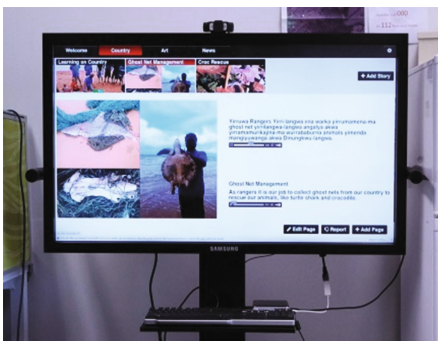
Welcome Country Art News

Learning on Country Ghost Net Management Croc Rescue

+ Add Story

Yirrkala Rangers Yirri-langwa-nna warka yirrumamena-ma ghost net yirrbangwa langwa angalya akwa yirrumamurrkapa-ma aurradamarra animals yimenda mangkuwanga akwa Dhungkkuj langwa.

Ghost Net Management

As rangers it is our job to collect ghost nets from our country to rescue our animals, like turtle shark and crocodile.

Edit Page Report + Add Page

SAMSUNG